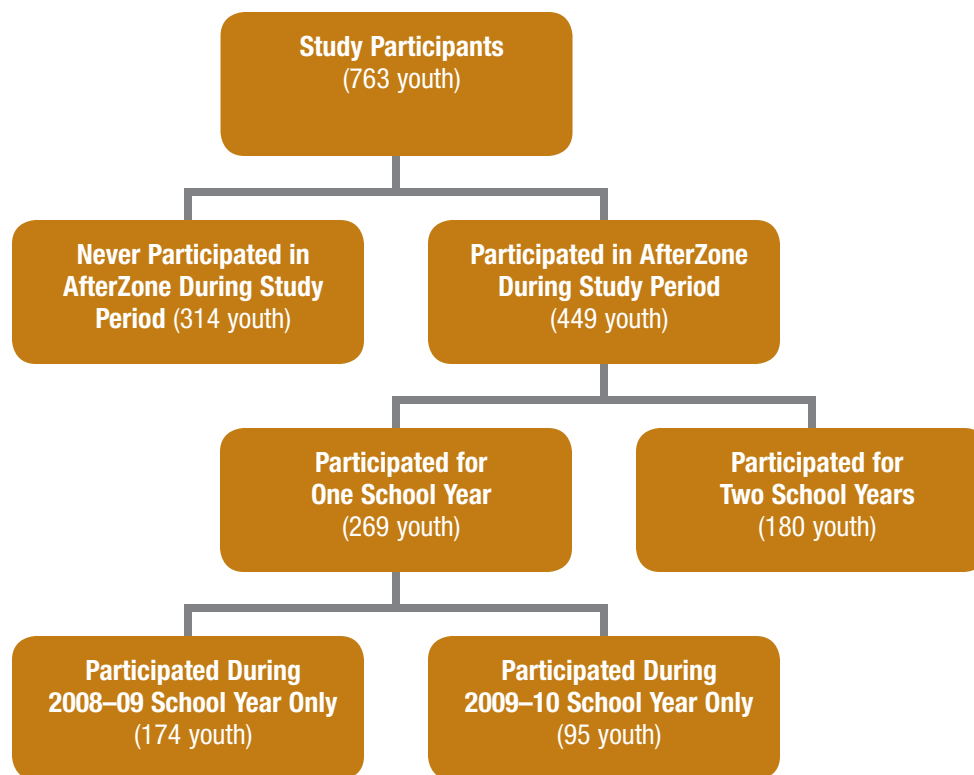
Study Participants
(763 youth)

Never Participated in AfterZone During Study Period (314 youth)

Participated in AfterZone During Study Period
(449 youth)

Participated for One School Year
(269 youth)

Participated for Two School Years
(180 youth)

Participated During 2008–09 School Year Only
(174 youth)

Participated During 2009–10 School Year Only
(95 youth)